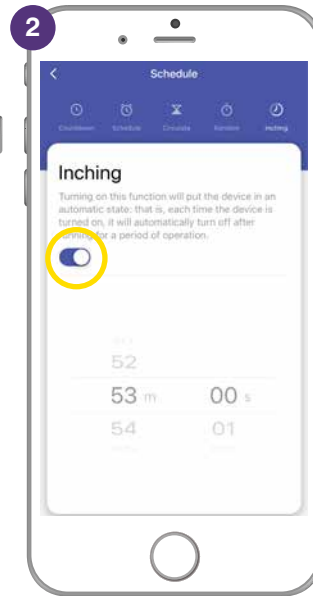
2

<

Schedule

Countdown Schedule Circulate Random Inching

Inching

Turning on this function will put the device in an automatic state: that is, each time the device is turned on, it will automatically turn off after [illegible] for a period of operation.

52

53 m 00 s

54 01